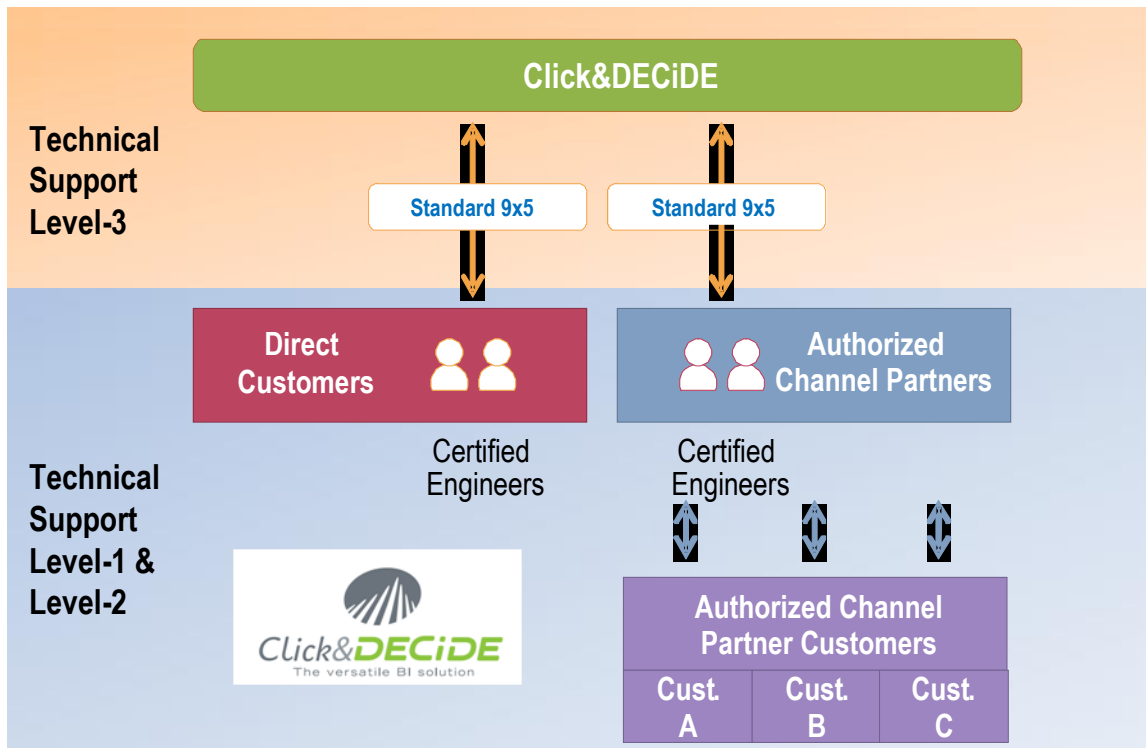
Click&DECiDE

Technical Support Level-3

Standard 9x5

Standard 9x5

Direct Customers

Authorized Channel Partners

Certified Engineers

Certified Engineers

Technical Support Level-1 & Level-2

Click&DECiDE
The versatile BI solution

Authorized Channel Partner Customers

| Cust. A | Cust. B | Cust. C |
|---|---|---|